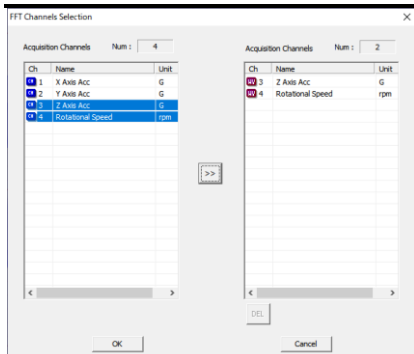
FFT Channels Selection

Acquisition Channels Num : 4

| Ch | Name | Unit |
|---|---|---|
| CH 1 | X Axis Acc | G |
| CH 2 | Y Axis Acc | G |
| CH 3 | Z Axis Acc | G |
| CH 4 | Rotational Speed | rpm |

>>

Acquisition Channels Num : 2

| Ch | Name | Unit |
|---|---|---|
| CH 3 | Z Axis Acc | G |
| CH 4 | Rotational Speed | rpm |

DEL

OK

Cancel